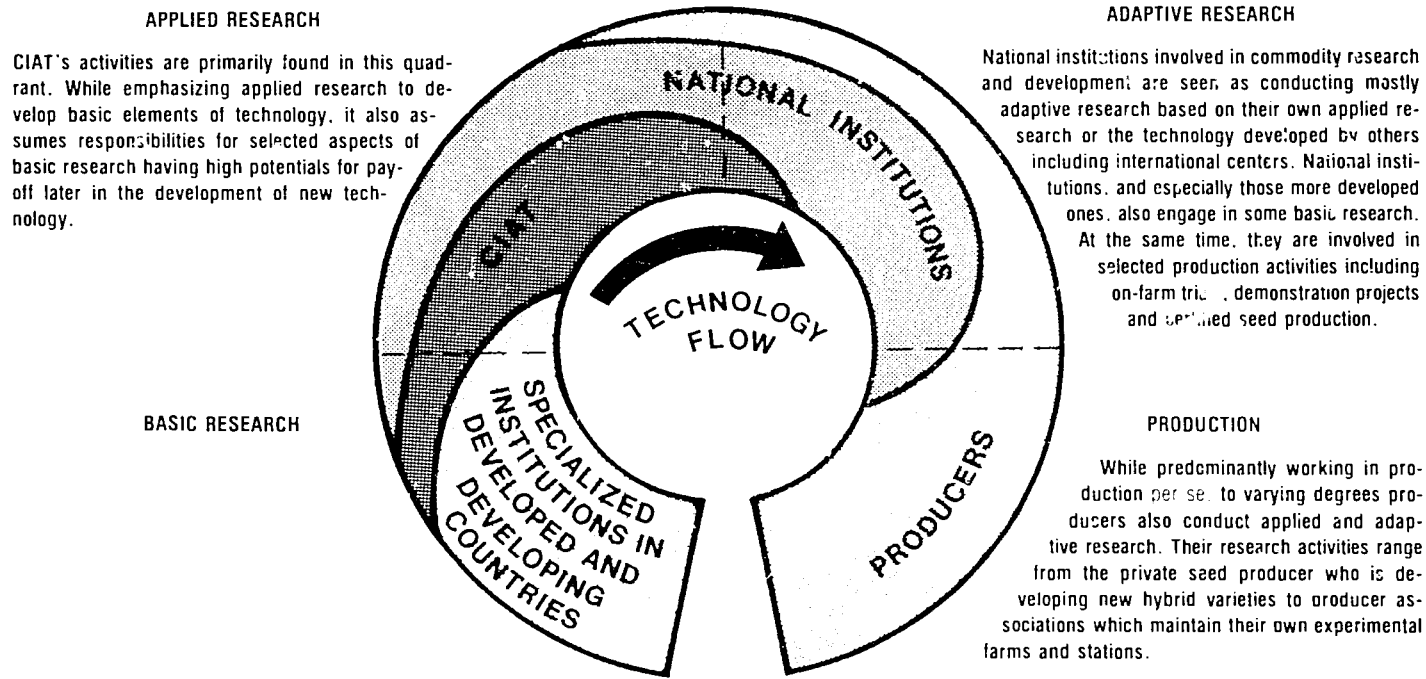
APPLIED RESEARCH

CIAT's activities are primarily found in this quadrant. While emphasizing applied research to develop basic elements of technology, it also assumes responsibilities for selected aspects of basic research having high potentials for payoff later in the development of new technology.

ADAPTIVE RESEARCH

National institutions involved in commodity research and development are seen as conducting mostly adaptive research based on their own applied research or the technology developed by others including international centers. National institutions, and especially those more developed ones, also engage in some basic research. At the same time, they are involved in selected production activities including on-farm tri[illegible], demonstration projects and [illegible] seed production.

NATIONAL INSTITUTIONS

CIAT

TECHNOLOGY FLOW

BASIC RESEARCH

SPECIALIZED INSTITUTIONS IN DEVELOPED AND DEVELOPING COUNTRIES

PRODUCERS

PRODUCTION

While predominantly working in production per se, to varying degrees producers also conduct applied and adaptive research. Their research activities range from the private seed producer who is developing new hybrid varieties to producer associations which maintain their own experimental farms and stations.